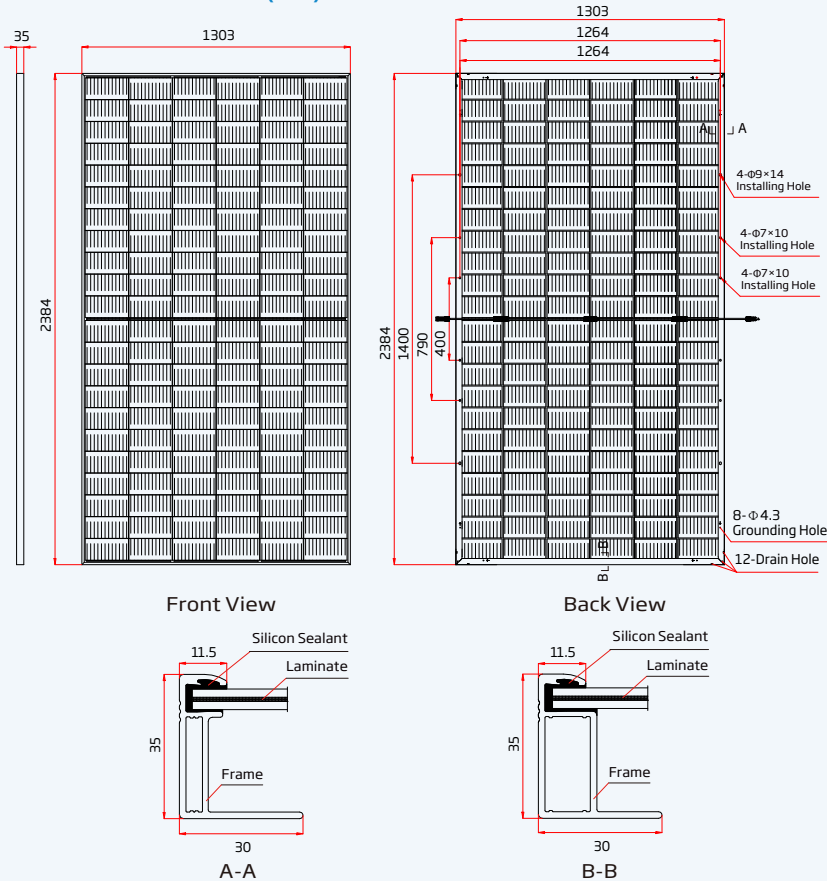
35

1303

2384

Front View

1303

1264

1264

A

A

4-Φ9×14
Installing Hole

4-Φ7×10
Installing Hole

4-Φ7×10
Installing Hole

2384

1400

790

400

8-Φ4.3
Grounding Hole

B

B

12-Drain Hole

Back View

Silicon Sealant

11.5

Laminate

35

Frame

30

A-A

Silicon Sealant

11.5

Laminate

35

Frame

30

B-B